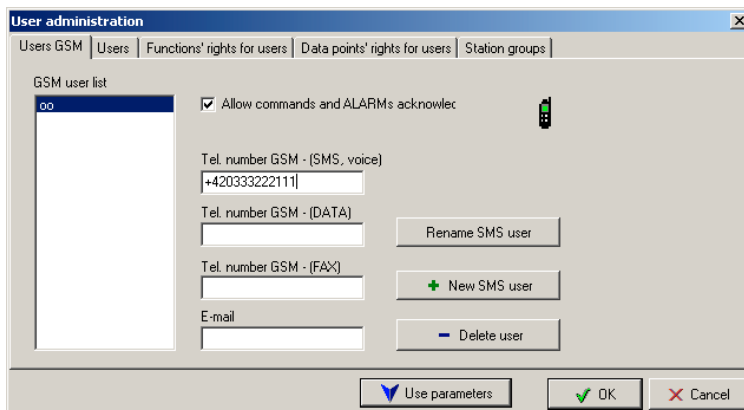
User administration

Users GSM | Users | Functions' rights for users | Data points' rights for users | Station groups

GSM user list

oo

Allow commands and ALARMs acknowlec

Tel. number GSM - (SMS, voice)

+420333222111

Tel. number GSM - (DATA)

Rename SMS user

Tel. number GSM - (FAX)

New SMS user

E-mail

Delete user

Use parameters

OK

Cancel